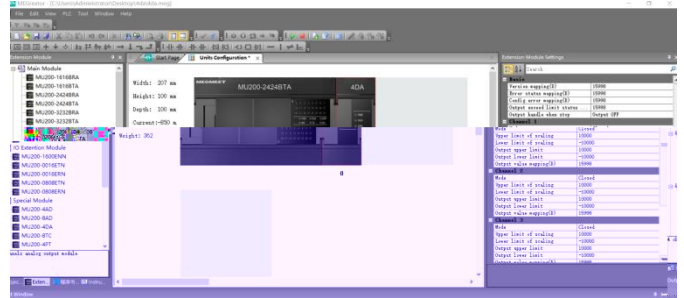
MUcreator - [C:\Users\Administrator\Desktop\4da\4da.mug]

File Edit View PLC Tool Window Help

Extension Module

Main Module
MU200-1616BRA
MU200-1616BTA
MU200-2424BRA
MU200-2424BTA
MU200-3232BRA
MU200-3232BTA

IO Extention Module
MU200-1600ENN
MU200-0016ETN
MU200-0016ERN
MU200-0808ETN
MU200-0808ERN
Special Module
MU200-4AD
MU200-8AD
MU200-4DA
MU200-8TC
MU200-4PT

analog output module

Start Page | Units Configuration*

Width: 207 mm
Height: 100 mm
Depth: 200 mm
Current:-850 m
Weight: 362

MU200-2424BTA
4DA

0

Extension Module Settings

Search

| Basic | |
|---|---|
| Version mapping(D) | 15990 |
| Error status mapping(D) | 15990 |
| Config error mapping(D) | 15990 |
| Output exceed limit status | 15990 |
| Output handle when stop | Output OFF |
| Channel 1 | |
| Mode | Closed |
| Upper limit of scaling | 10000 |
| Lower limit of scaling | -10000 |
| Output upper limit | 10000 |
| Output lower limit | -10000 |
| Output value mapping(D) | 15990 |
| Channel 2 | |
| Mode | Closed |
| Upper limit of scaling | 10000 |
| Lower limit of scaling | -10000 |
| Output upper limit | 10000 |
| Output lower limit | -10000 |
| Output value mapping(D) | 15990 |
| Channel 3 | |
| Mode | Closed |
| Upper limit of scaling | 10000 |
| Lower limit of scaling | -10000 |
| Output upper limit | 10000 |
| Output lower limit | -10000 |
| Output value mapping(D) | 15990 |

Exten...